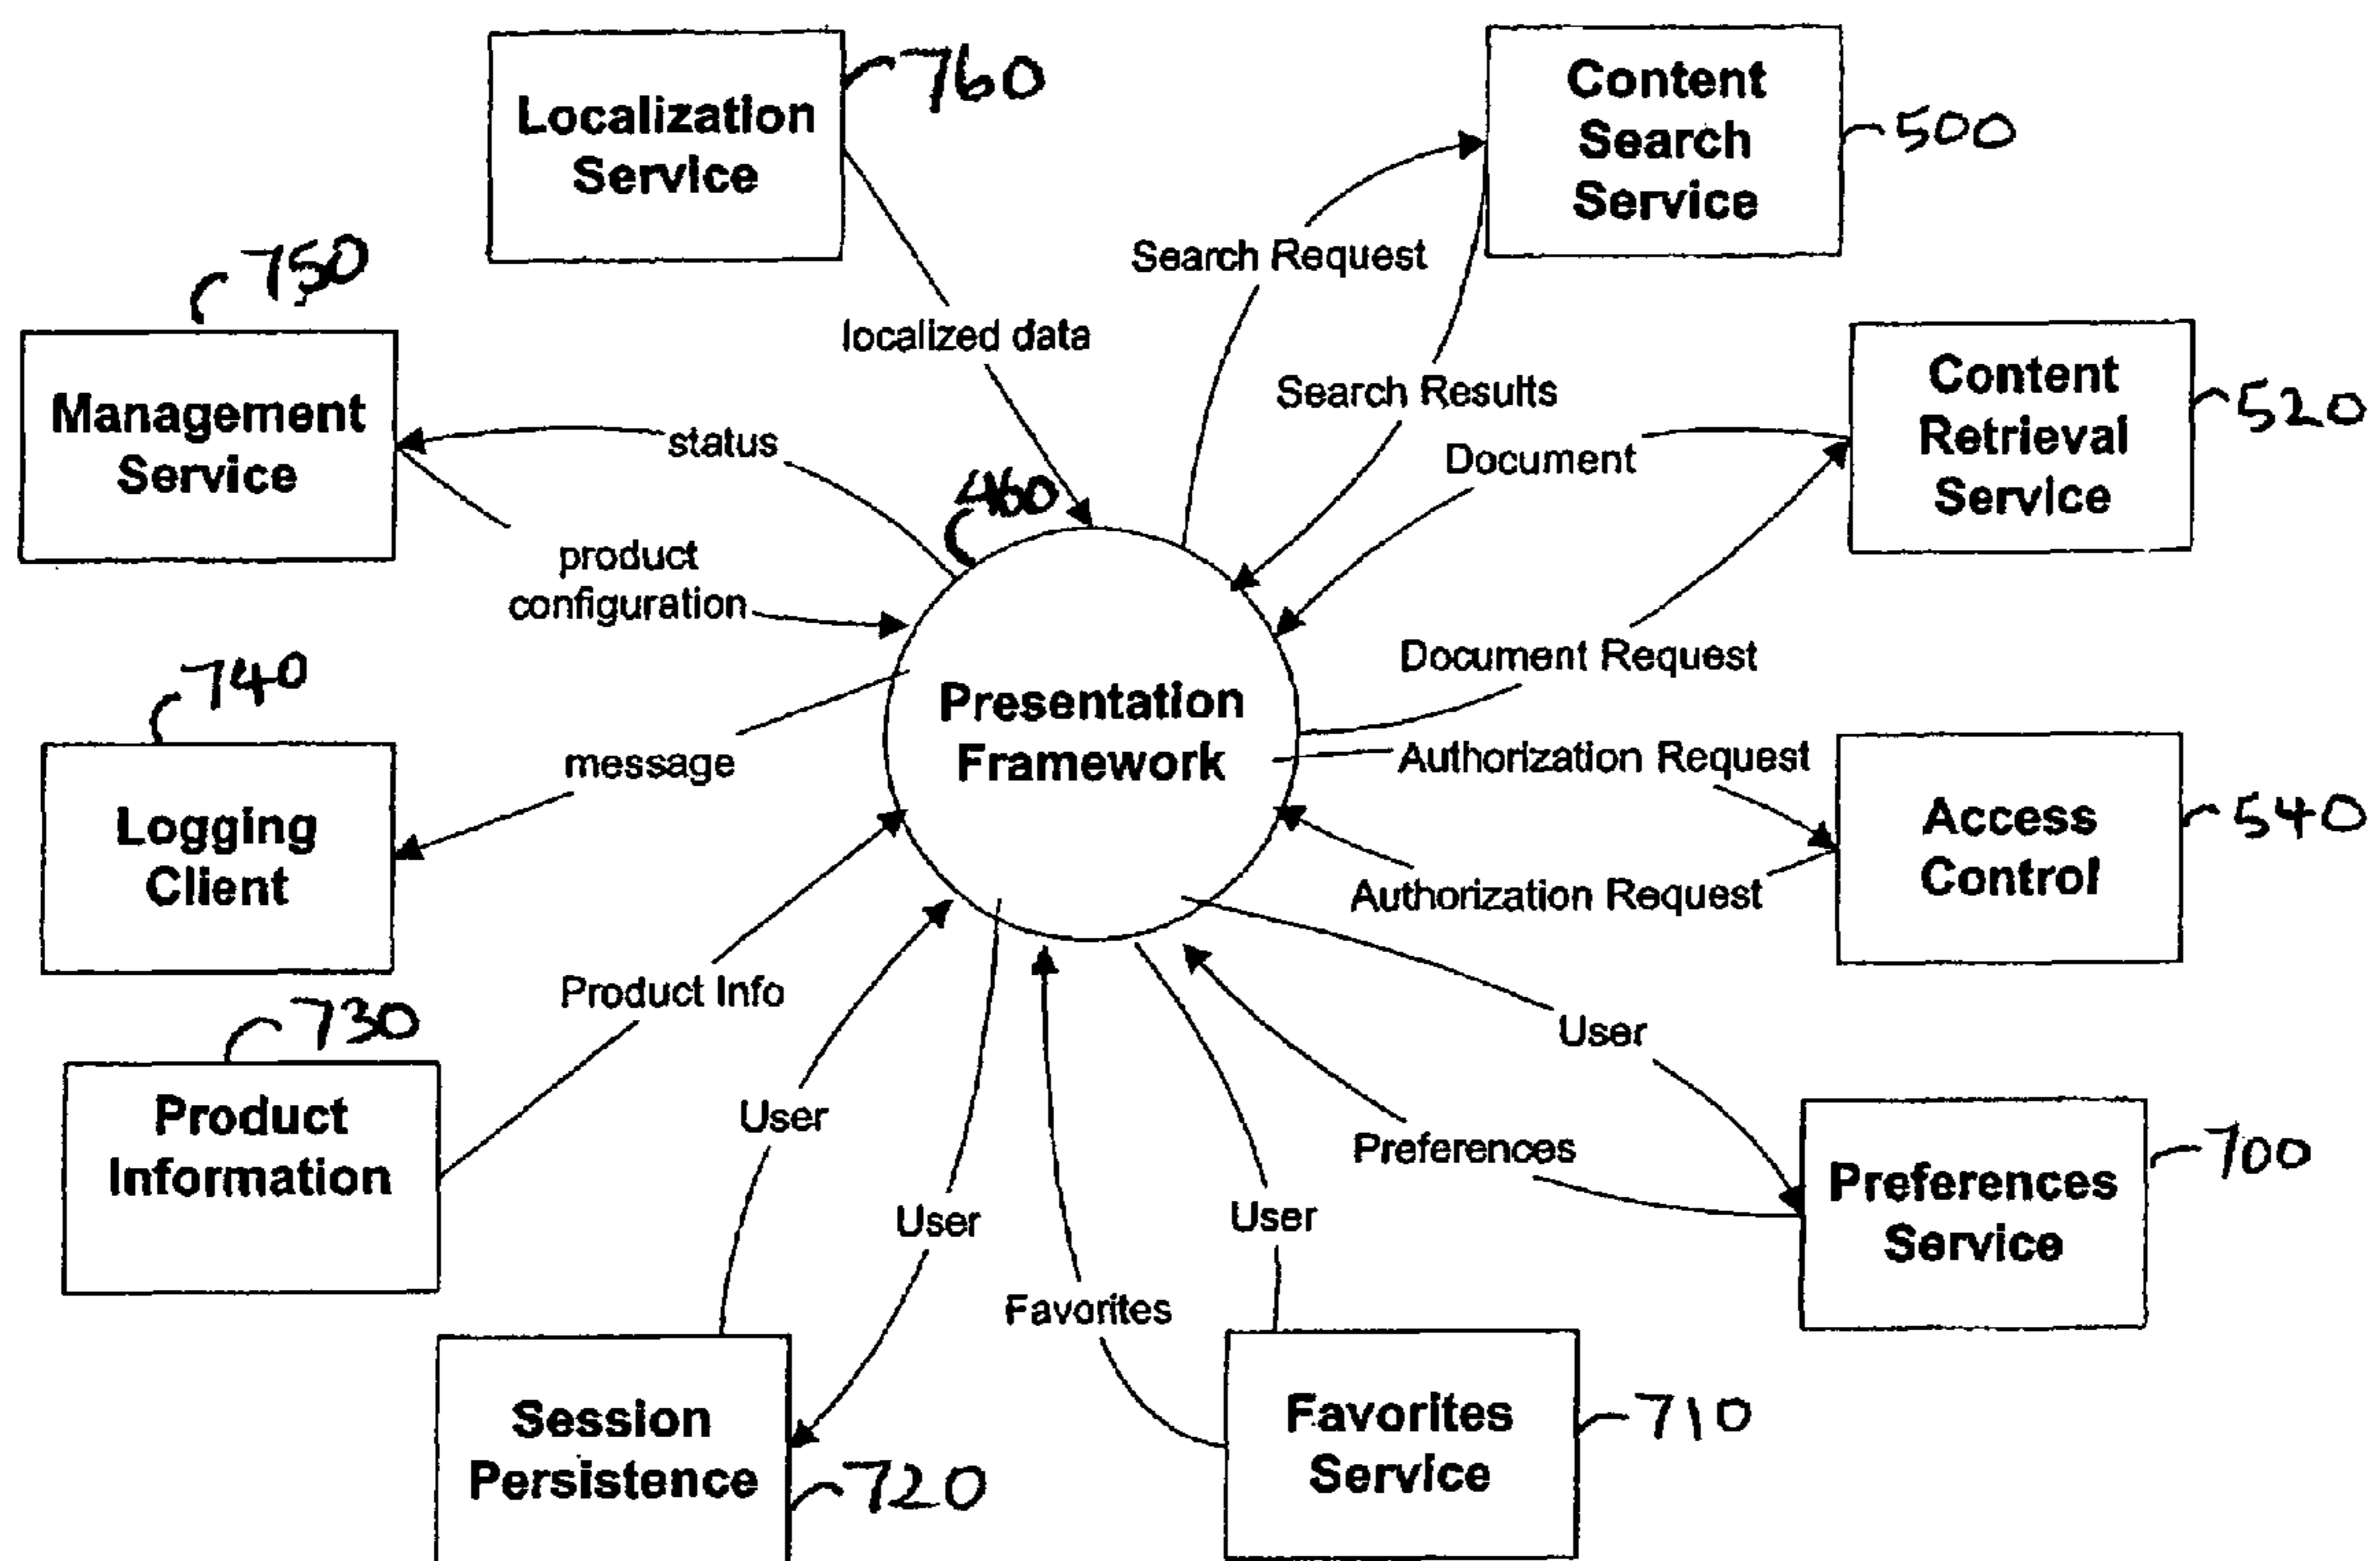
Localization Service 760

Content Search Service 500

750 Management Service

Search Request

localized data

Search Results

Content Retrieval Service 520

status

Document

460

product configuration

Document Request

740

Presentation Framework

message

Authorization Request

Logging Client

Access Control 540

Authorization Request

730

Product Info

User

Product Information

User

Preferences

700

User

User

Preferences Service

Favorites

Session Persistence 720

Favorites Service 710